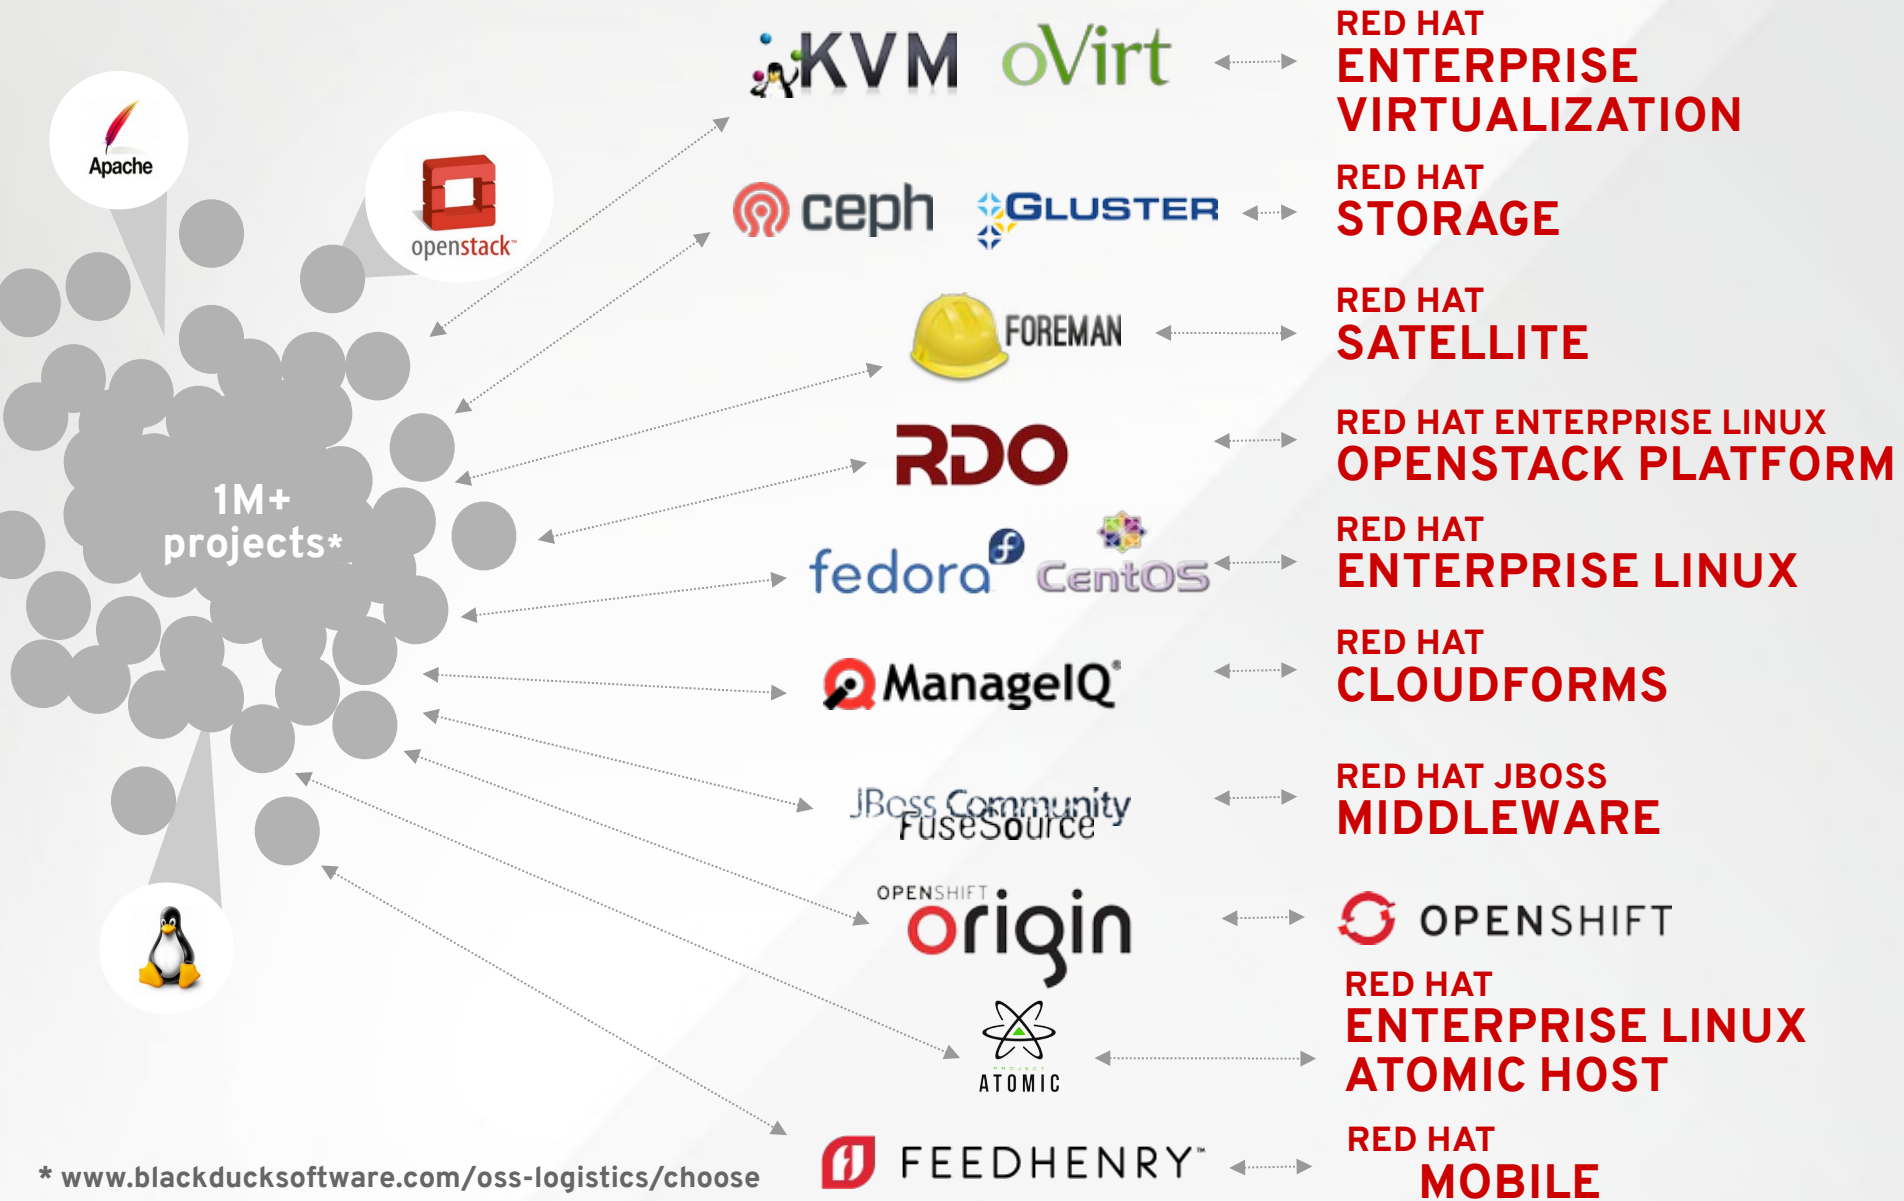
Apache

openstack™

1M+ projects*

KVM oVirt

RED HAT ENTERPRISE VIRTUALIZATION

ceph GLUSTER

RED HAT STORAGE

FOREMAN

RED HAT SATELLITE

RDO

RED HAT ENTERPRISE LINUX OPENSTACK PLATFORM

fedora CentOS

RED HAT ENTERPRISE LINUX

ManageIQ®

RED HAT CLOUDFORMS

JBoss Community FuseSource

RED HAT JBOSS MIDDLEWARE

OPENSHIFT origin

OPENSHIFT

ATOMIC

RED HAT ENTERPRISE LINUX ATOMIC HOST

FEEDHENRY™

RED HAT MOBILE

* www.blackducksoftware.com/oss-logistics/choose